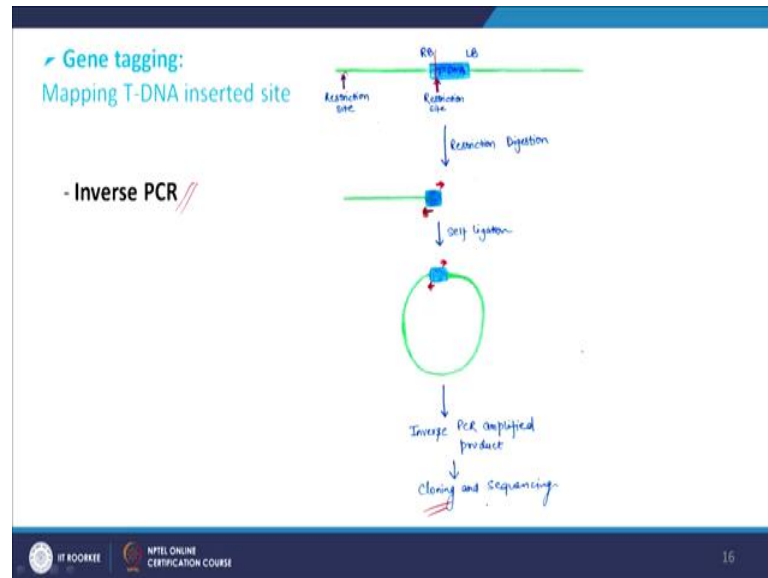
Gene tagging:
Mapping T-DNA inserted site

- Inverse PCR

RB LB
T-DNA
Restriction site
Restriction site

Restriction Digestion

Self ligation

Inverse PCR amplified product

Cloning and Sequencing

IIT ROORKEE
NPTEL ONLINE CERTIFICATION COURSE
16